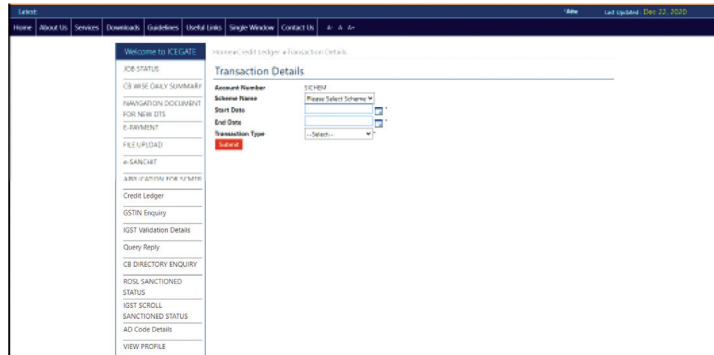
Latest:

Last Updated: Dec 22, 2020

Home | About Us | Services | Downloads | Guidelines | Useful Links | Single Window | Contact Us | A- A A+

Welcome to ICEGATE

JOB STATUS

CB WISE DAILY SUMMARY

NAVIGATION DOCUMENT FOR NEW DTS

E-PAYMENT

FILE UPLOAD

e-SANCHIT

APPLICATION FOR SCMTR

Credit Ledger

GSTIN Enquiry

IGST Validation Details

Query Reply

CB DIRECTORY ENQUIRY

ROSL SANCTIONED STATUS

IGST SCROLL SANCTIONED STATUS

AD Code Details

VIEW PROFILE

Home » Credit Ledger » Transaction Details

Transaction Details

Account Number SICHEM

Scheme Name Please Select Scheme

Start Date *

End Date *

Transaction Type --Select-- *

Submit